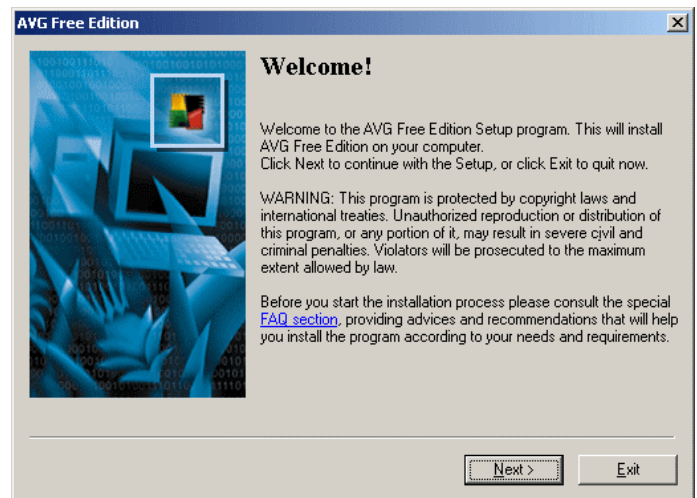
AVG Free Edition

×

Welcome!

Welcome to the AVG Free Edition Setup program. This will install AVG Free Edition on your computer.
Click Next to continue with the Setup, or click Exit to quit now.

WARNING: This program is protected by copyright laws and international treaties. Unauthorized reproduction or distribution of this program, or any portion of it, may result in severe civil and criminal penalties. Violators will be prosecuted to the maximum extent allowed by law.

Before you start the installation process please consult the special FAQ section, providing advices and recommendations that will help you install the program according to your needs and requirements.

Next >

Exit